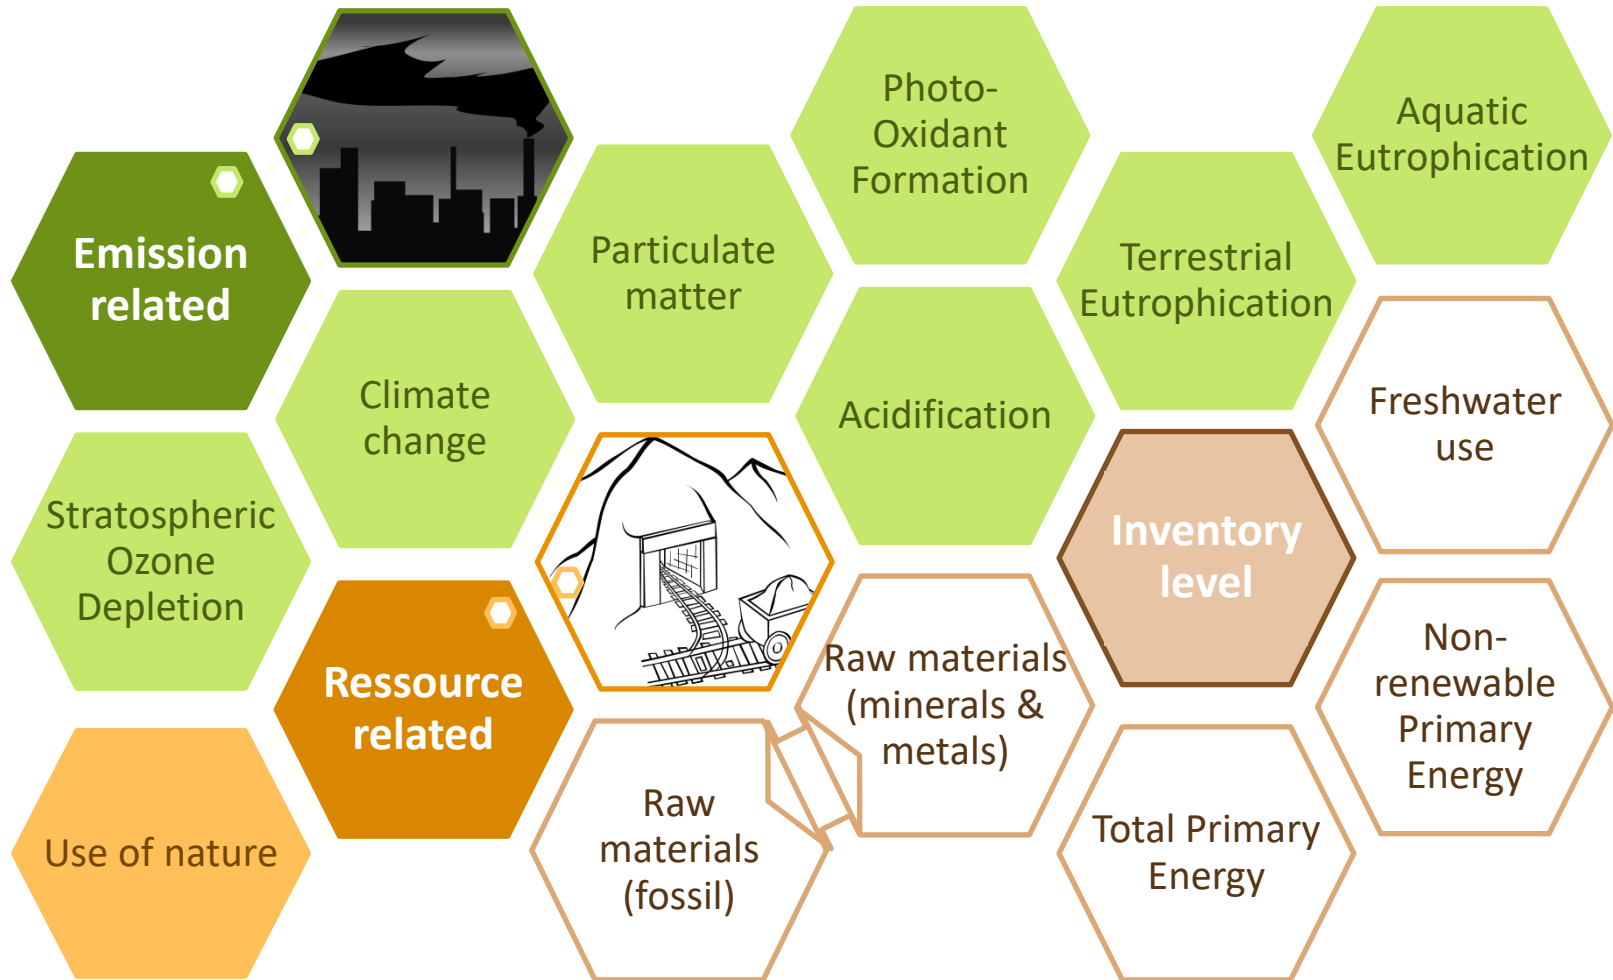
Emission related

Stratospheric Ozone Depletion

Use of nature

Climate change

Ressource related

Particulate matter

Raw materials (fossil)

Photo-Oxidant Formation

Acidification

Raw materials (minerals & metals)

Terrestrial Eutrophication

Inventory level

Total Primary Energy

Aquatic Eutrophication

Freshwater use

Non-renewable Primary Energy